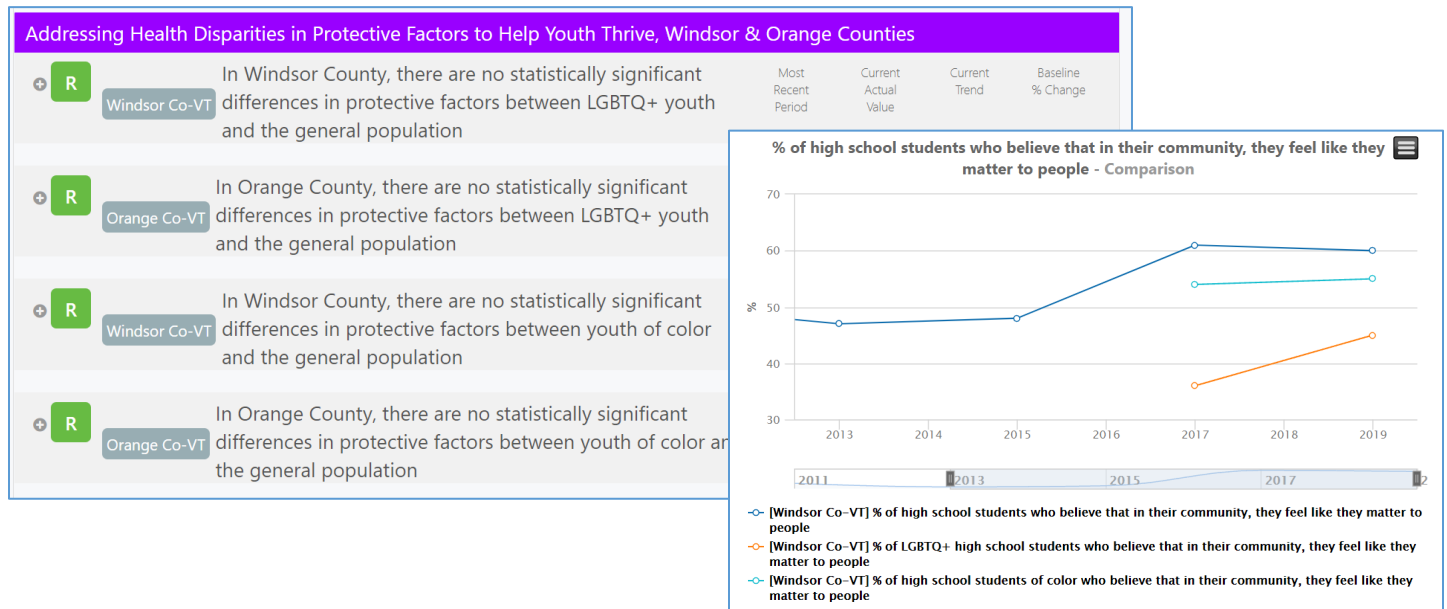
Addressing Health Disparities in Protective Factors to Help Youth Thrive, Windsor & Orange Counties

R Windsor Co-VT In Windsor County, there are no statistically significant differences in protective factors between LGBTQ+ youth and the general population

Most Recent Period | Current Actual Value | Current Trend | Baseline % Change

R Orange Co-VT In Orange County, there are no statistically significant differences in protective factors between LGBTQ+ youth and the general population

R Windsor Co-VT In Windsor County, there are no statistically significant differences in protective factors between youth of color and the general population

R Orange Co-VT In Orange County, there are no statistically significant differences in protective factors between youth of color ar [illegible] the general population

% of high school students who believe that in their community, they feel like they matter to people - Comparison

70
60
50
40
30
%

2013 2014 2015 2016 2017 2018 2019

2011 2013 2015 2017 2

[Windsor Co-VT] % of high school students who believe that in their community, they feel like they matter to people
[Windsor Co-VT] % of LGBTQ+ high school students who believe that in their community, they feel like they matter to people
[Windsor Co-VT] % of high school students of color who believe that in their community, they feel like they matter to people